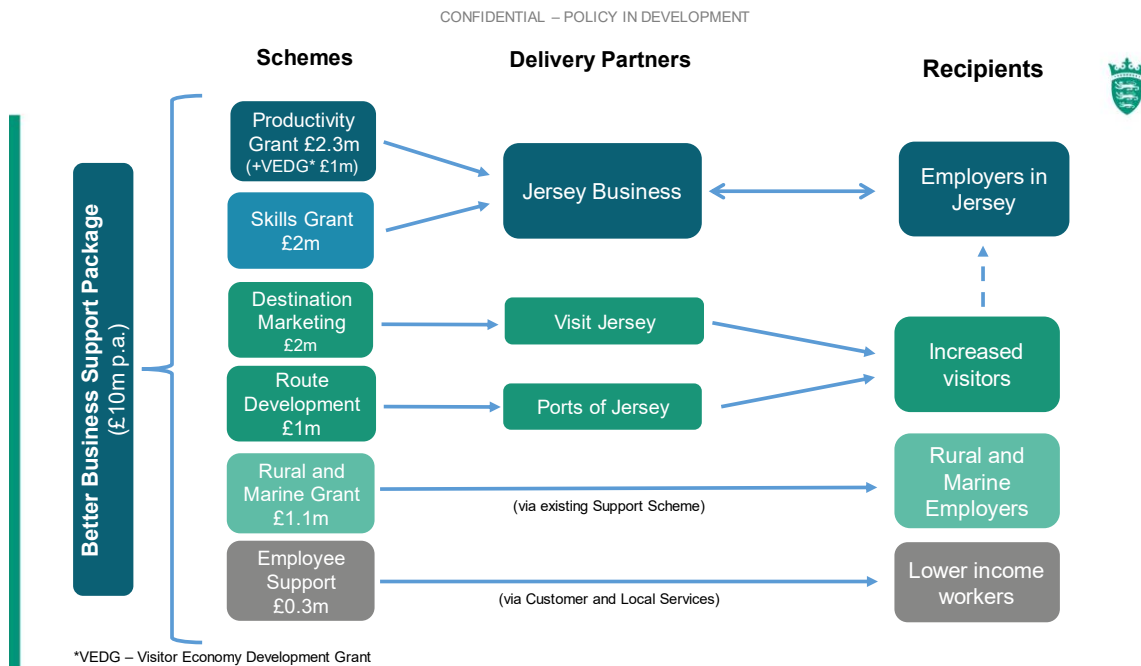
CONFIDENTIAL – POLICY IN DEVELOPMENT

Schemes

Delivery Partners

Recipients

Better Business Support Package (£10m p.a.)

Productivity Grant £2.3m (+VEDG* £1m)

Skills Grant £2m

Jersey Business

Employers in Jersey

Destination Marketing £2m

Visit Jersey

Increased visitors

Route Development £1m

Ports of Jersey

Rural and Marine Grant £1.1m

(via existing Support Scheme)

Rural and Marine Employers

Employee Support £0.3m

(via Customer and Local Services)

Lower income workers

*VEDG – Visitor Economy Development Grant